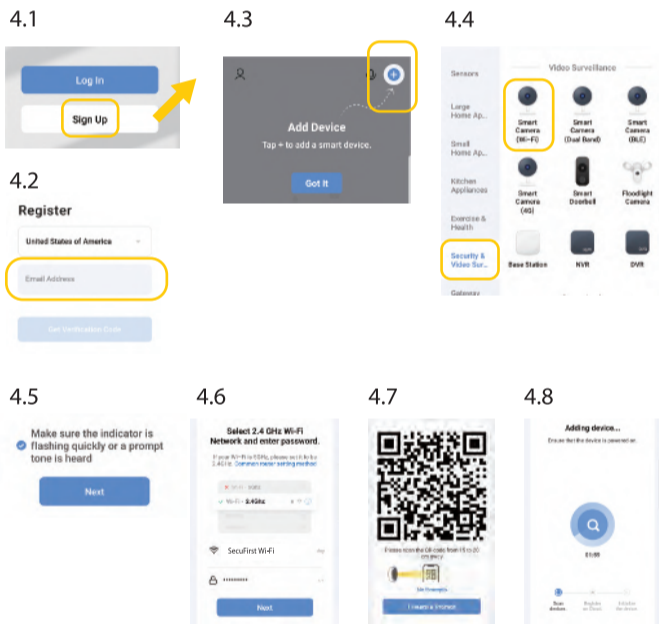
4.1

Log In

Sign Up

4.3

Add Device

Tap + to add a smart device.

Got It

4.4

Sensors

Large Home Ap...

Small Home Ap...

Kitchen Appliances

Exercise & Health

Security & Video Sur...

Gateway

Video Surveillance

Smart Camera (Wi-Fi)

Smart Camera (Dual Band)

Smart Camera (BLE)

Smart Camera (4G)

Smart Doorbell

Floodlight Camera

Base Station

NVR

DVR

4.2

Register

United States of America

Email Address

Get Verification Code

4.5

Make sure the indicator is flashing quickly or a prompt tone is heard

Next

4.6

Select 2.4 GHz Wi-Fi Network and enter password.

If your Wi-Fi is 5GHz, please set it to be 2.4GHz. Common router setting method

Wi-Fi - 5Ghz

Wi-Fi - 2.4Ghz

SecuFirst Wi-Fi

••••••••••

Next

4.7

Please scan the QR code from 15 to 20 cm away

See Example

I Heard a Prompt

4.8

Adding device...

Ensure that the device is powered on.

01:58

Scan devices

Register on Cloud

Initialize the device